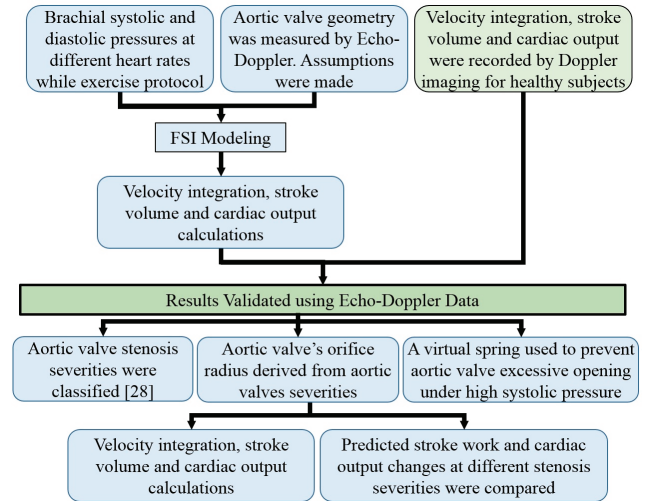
Brachial systolic and diastolic pressures at different heart rates while exercise protocol

Aortic valve geometry was measured by Echo-Doppler. Assumptions were made

Velocity integration, stroke volume and cardiac output were recorded by Doppler imaging for healthy subjects

FSI Modeling

Velocity integration, stroke volume and cardiac output calculations

Results Validated using Echo-Doppler Data

Aortic valve stenosis severities were classified [28]

Aortic valve's orifice radius derived from aortic valves severities

A virtual spring used to prevent aortic valve excessive opening under high systolic pressure

Velocity integration, stroke volume and cardiac output calculations

Predicted stroke work and cardiac output changes at different stenosis severities were compared